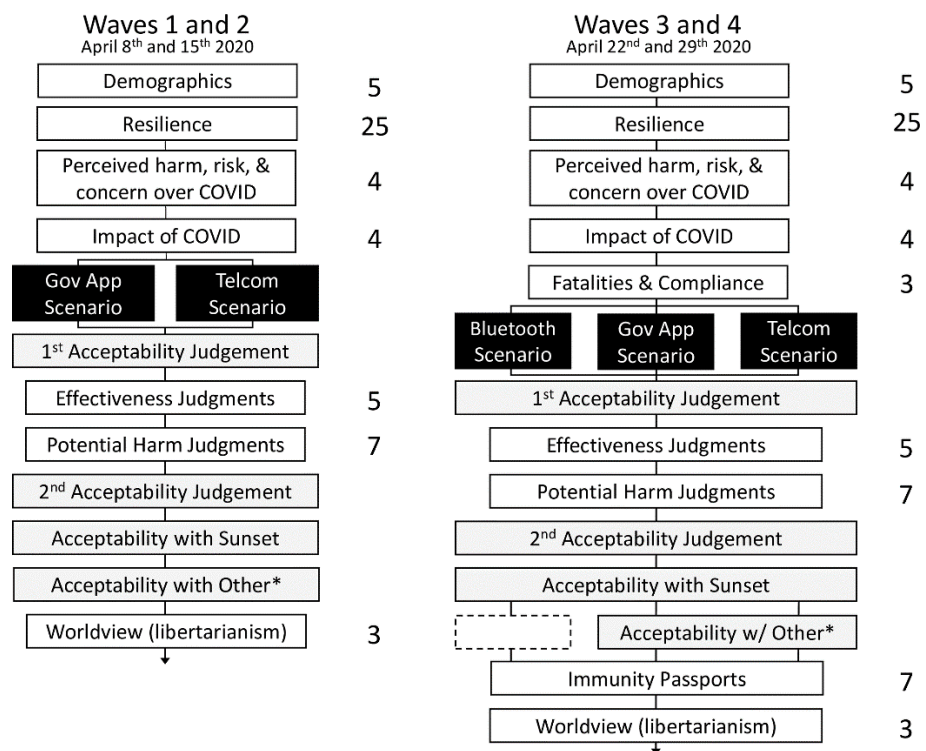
Waves 1 and 2
April 8th and 15th 2020

Demographics 5
Resilience 25
Perceived harm, risk, & concern over COVID 4
Impact of COVID 4
Gov App Scenario
Telcom Scenario
1st Acceptability Judgement
Effectiveness Judgments 5
Potential Harm Judgments 7
2nd Acceptability Judgement
Acceptability with Sunset
Acceptability with Other*
Worldview (libertarianism) 3

Waves 3 and 4
April 22nd and 29th 2020

Demographics 5
Resilience 25
Perceived harm, risk, & concern over COVID 4
Impact of COVID 4
Fatalities & Compliance 3
Bluetooth Scenario
Gov App Scenario
Telcom Scenario
1st Acceptability Judgement
Effectiveness Judgments 5
Potential Harm Judgments 7
2nd Acceptability Judgement
Acceptability with Sunset
Acceptability w/ Other*
Immunity Passports 7
Worldview (libertarianism) 3